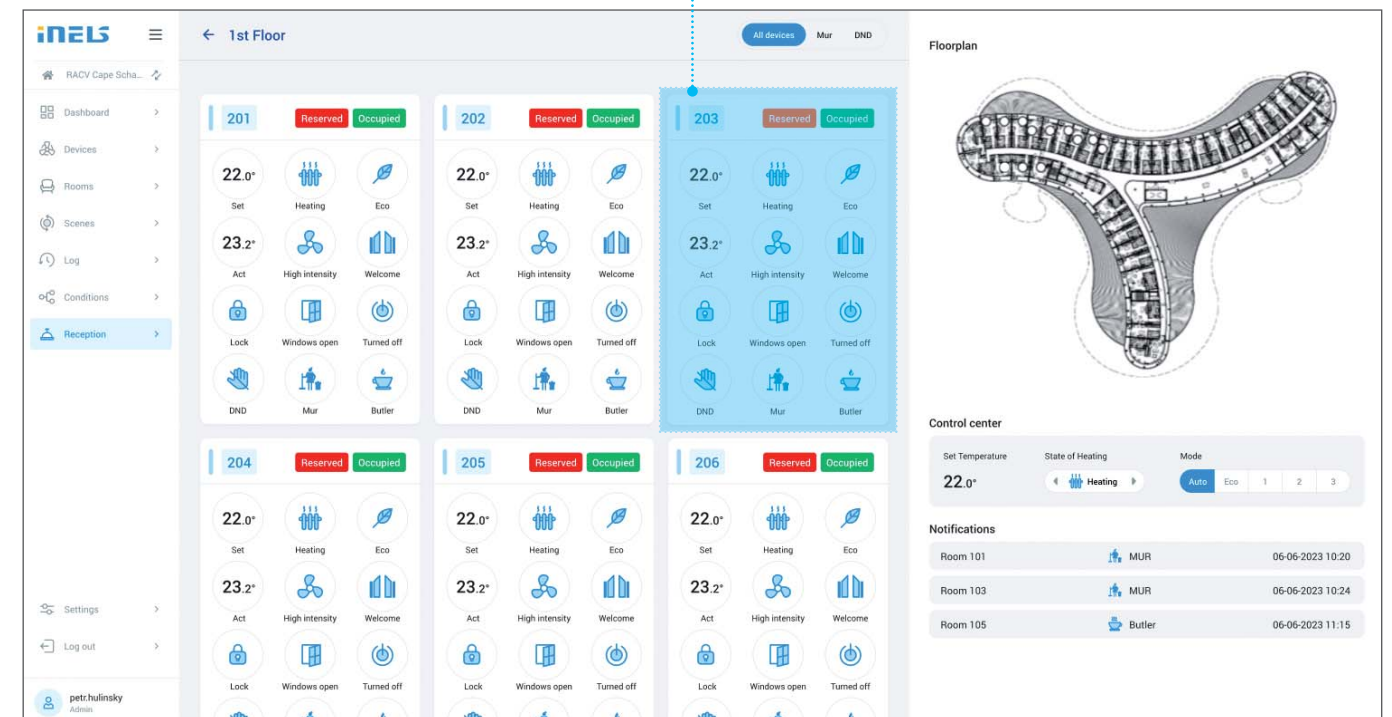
iNELS

RACV Cape Scha...

Dashboard
Devices
Rooms
Scenes
Log
Conditions
Reception

Settings
Log out

petr.hulinsky
Admin

← 1st Floor

All devices Mur DND

201 Reserved Occupied
22.0° Set Heating Eco
23.2° Act High intensity Welcome
Lock Windows open Turned off
DND Mur Butler

202 Reserved Occupied
22.0° Set Heating Eco
23.2° Act High intensity Welcome
Lock Windows open Turned off
DND Mur Butler

203 Reserved Occupied
22.0° Set Heating Eco
23.2° Act High intensity Welcome
Lock Windows open Turned off
DND Mur Butler

204 Reserved Occupied
22.0° Set Heating Eco
23.2° Act High intensity Welcome
Lock Windows open Turned off

205 Reserved Occupied
22.0° Set Heating Eco
23.2° Act High intensity Welcome
Lock Windows open Turned off

206 Reserved Occupied
22.0° Set Heating Eco
23.2° Act High intensity Welcome
Lock Windows open Turned off

Floorplan

Control center
Set Temperature 22.0°
State of Heating Heating
Mode Auto Eco 1 2 3

Notifications
Room 101 MUR 06-06-2023 10:20
Room 103 MUR 06-06-2023 10:24
Room 105 Butler 06-06-2023 11:15